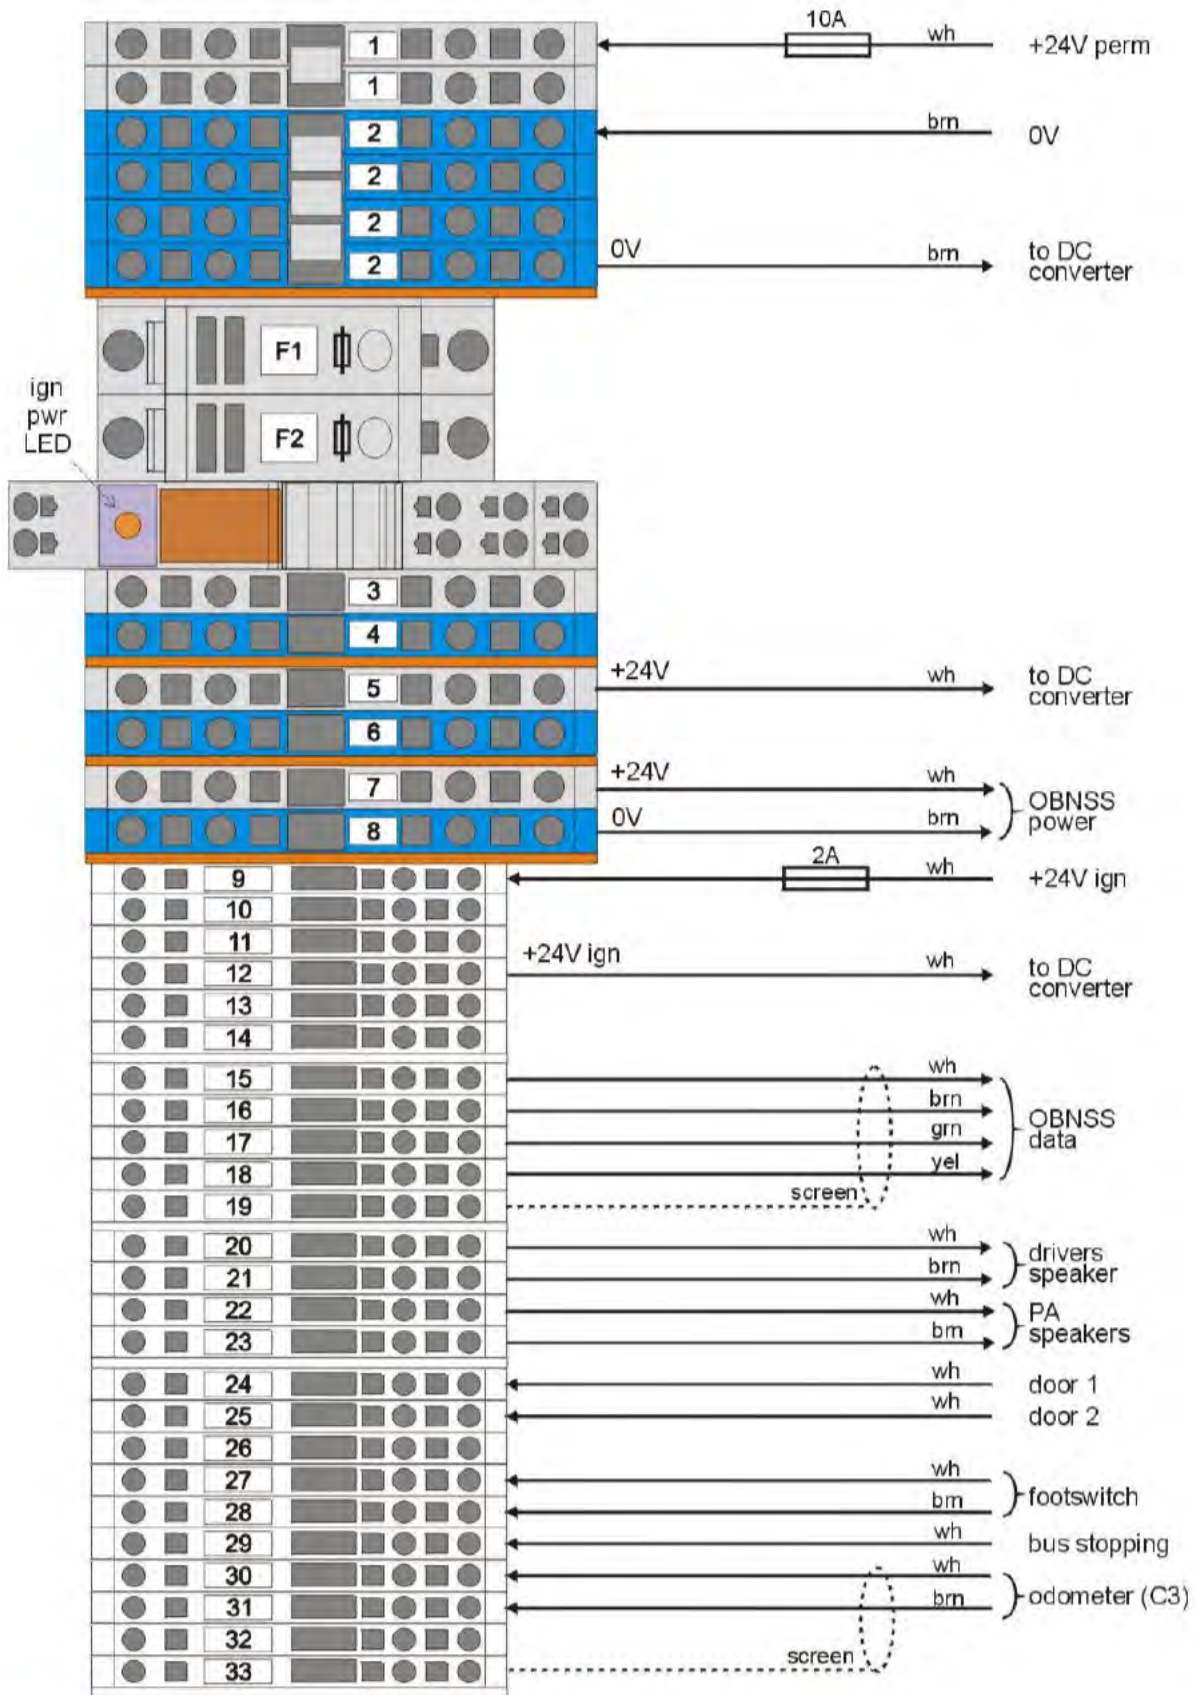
1
1
2
2
2
2
10A
wh
+24V perm
brn
0V
0V
brn
to DC converter
F1
F2
ign pwr LED
3
4
5
6
7
8
+24V
wh
to DC converter
+24V
wh
0V
brn
OBNSS power
9
2A
wh
+24V ign
10
11
12
13
14
+24V ign
wh
to DC converter
15
16
17
18
19
wh
brn
grn
yel
OBNSS data
screen
20
21
22
23
wh
brn
drivers speaker
wh
brn
PA speakers
24
25
26
27
28
29
30
31
32
33
wh
door 1
wh
door 2
wh
brn
footswitch
wh
bus stopping
wh
brn
odometer (C3)
screen